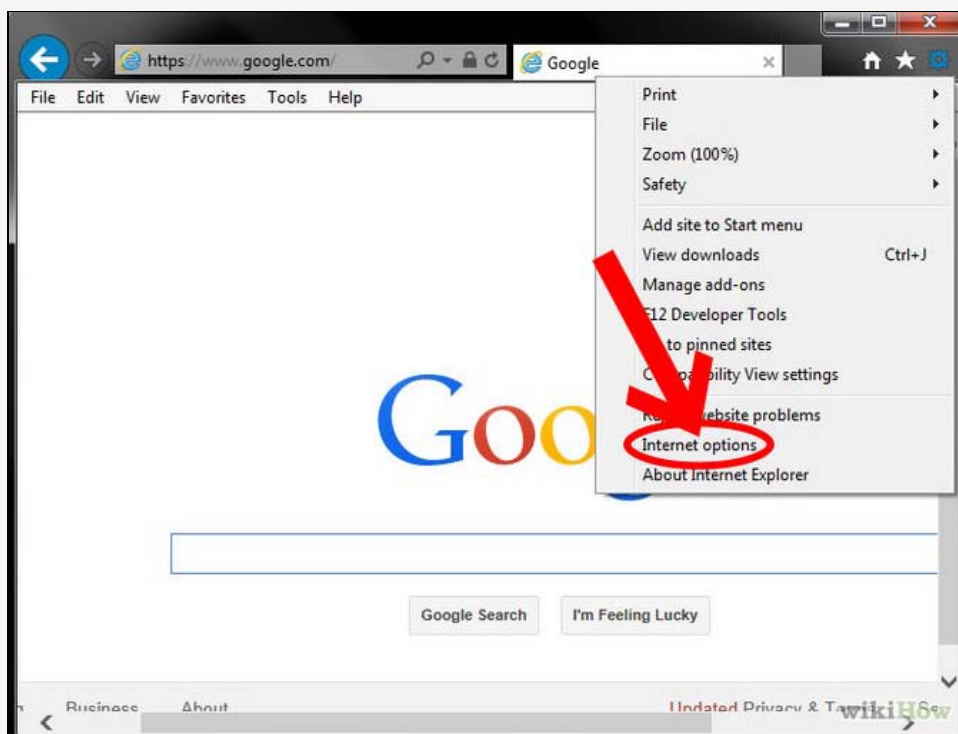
https://www.google.com/
Google
File Edit View Favorites Tools Help

Print
File
Zoom (100%)
Safety
Add site to Start menu
View downloads Ctrl+J
Manage add-ons
F12 Developer Tools
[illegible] to pinned sites
C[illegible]bility View settings
R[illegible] website problems
Internet options
About Internet Explorer

Goo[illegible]

Google Search I'm Feeling Lucky

Business About Updated Privacy & T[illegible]

wikiHow